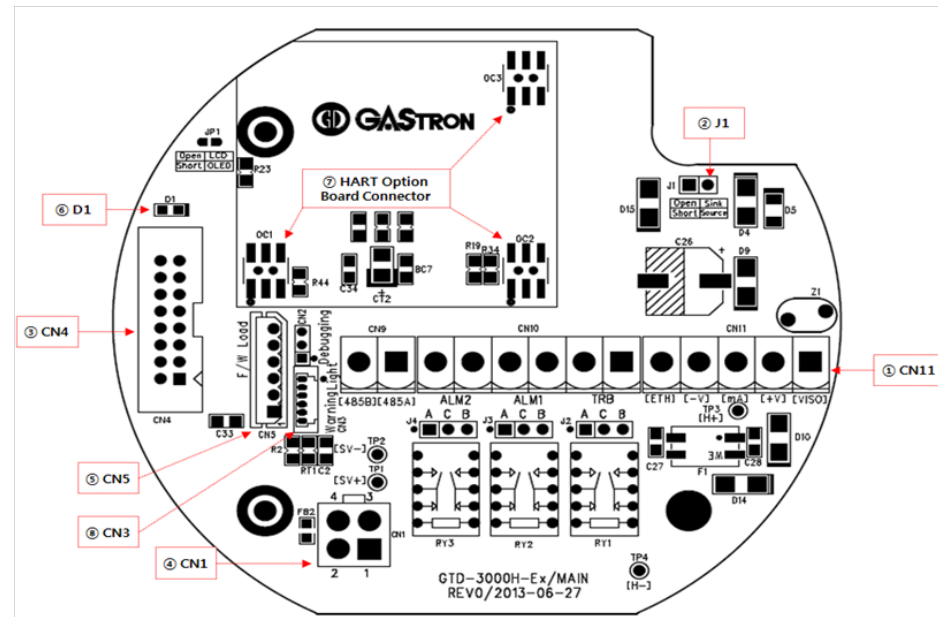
GASTRON

OC3

JP1

| Open | LCD |
|---|---|
| Short | OLED |

R23

⑦ HART Option Board Connector

② J1

J1

| Open | Sink |
|---|---|
| Short | Source |

D15

D4

D5

⑥ D1

D1

OC1

R44

C34

CT2

BC7

R19

R34

OC2

C26

D9

Z1

③ CN4

CN4

F/W Load

CN2

Debugging

Warning Light

CN3

CN9

CN10

CN11

ALM2

ALM1

TRB

[485B] [485A]

[ETH] [-V] [mA] [+V] [VISO]

① CN11

TP3 [H+]

J4 A C B

J3 A C B

J2 A C B

C33

CN5

R2

RT1

C2

[SV-]

TP2

TP1

[SV+]

C27

3M

C28

F1

D10

D14

⑤ CN5

⑧ CN3

FB2

4 3

CN1

2 1

RY3

RY2

RY1

④ CN1

TP4 [H-]

GTD-3000H-Ex/MAIN
REV0/2013-06-27